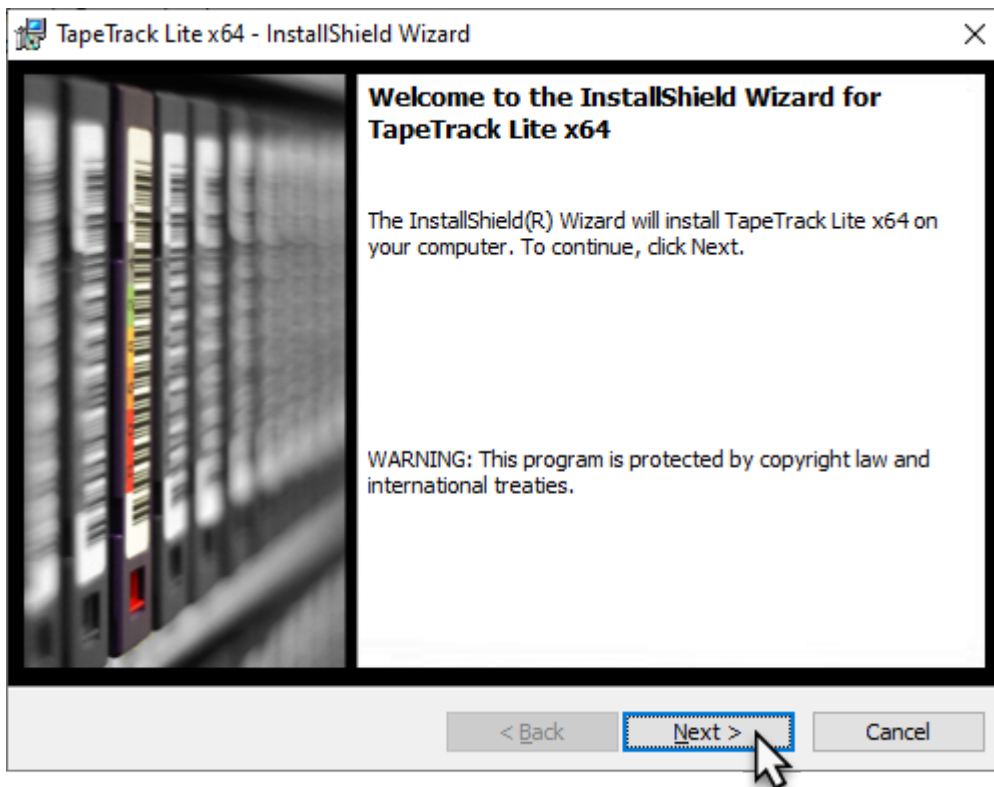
TapeTrack Lite x64 - InstallShield Wizard

×

Welcome to the InstallShield Wizard for TapeTrack Lite x64

The InstallShield(R) Wizard will install TapeTrack Lite x64 on your computer. To continue, click Next.

WARNING: This program is protected by copyright law and international treaties.

< Back

Next >

Cancel